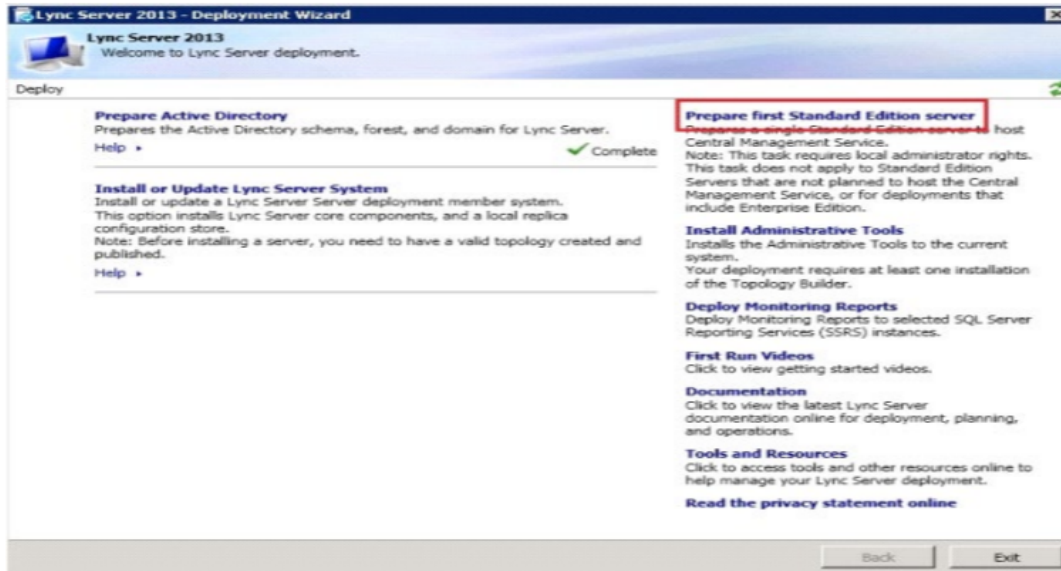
Lync Server 2013 - Deployment Wizard

Lync Server 2013
Welcome to Lync Server deployment.

Deploy

Prepare Active Directory
Prepares the Active Directory schema, forest, and domain for Lync Server.
Help ▸
Complete

Install or Update Lync Server System
Install or update a Lync Server Server deployment member system.
This option installs Lync Server core components, and a local replica configuration store.
Note: Before installing a server, you need to have a valid topology created and published.
Help ▸

Prepare first Standard Edition server
Prepares a single Standard Edition server to host Central Management Service.
Note: This task requires local administrator rights. This task does not apply to Standard Edition Servers that are not planned to host the Central Management Service, or for deployments that include Enterprise Edition.

Install Administrative Tools
Installs the Administrative Tools to the current system.
Your deployment requires at least one installation of the Topology Builder.

Deploy Monitoring Reports
Deploy Monitoring Reports to selected SQL Server Reporting Services (SSRS) instances.

First Run Videos
Click to view getting started videos.

Documentation
Click to view the latest Lync Server documentation online for deployment, planning, and operations.

Tools and Resources
Click to access tools and other resources online to help manage your Lync Server deployment.

Read the privacy statement online

Back
Exit